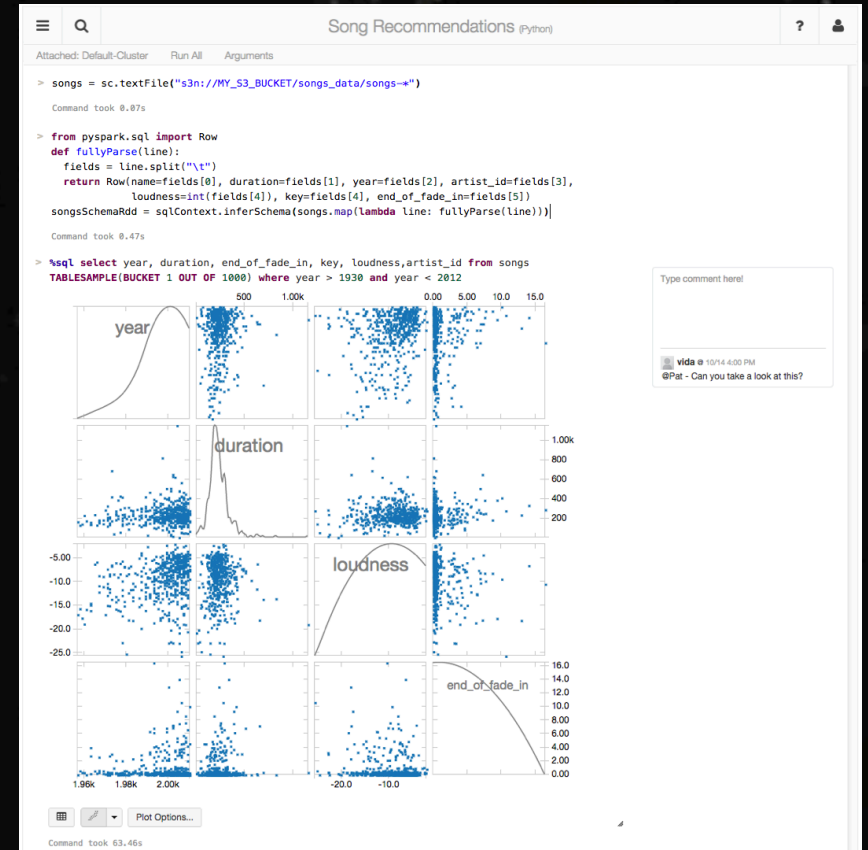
Song Recommendations (Python)

?

Attached: Default-Cluster Run All Arguments

> songs = sc.textFile("s3n://MY_S3_BUCKET/songs_data/songs-*")

Command took 0.07s

> from pyspark.sql import Row
def fullyParse(line):
  fields = line.split("\t")
  return Row(name=fields[0], duration=fields[1], year=fields[2], artist_id=fields[3],
            loudness=int(fields[4]), key=fields[4], end_of_fade_in=fields[5])
songsSchemaRdd = sqlContext.inferSchema(songs.map(lambda line: fullyParse(line)))

Command took 0.47s

> %sql select year, duration, end_of_fade_in, key, loudness,artist_id from songs
TABLESAMPLE(BUCKET 1 OUT OF 1000) where year > 1930 and year < 2012

Type comment here!

vida @ 10/14 4:00 PM
@Pat - Can you take a look at this?

500 1.00k 0.00 5.00 10.0 15.0

year

duration

1.00k
800
600
400
200

loudness

-5.00
-10.0
-15.0
-20.0
-25.0

end_of_fade_in

16.0
14.0
12.0
10.0
8.00
6.00
4.00
2.00
0.00

1.96k 1.98k 2.00k -20.0 -10.0

Plot Options...

Command took 63.46s